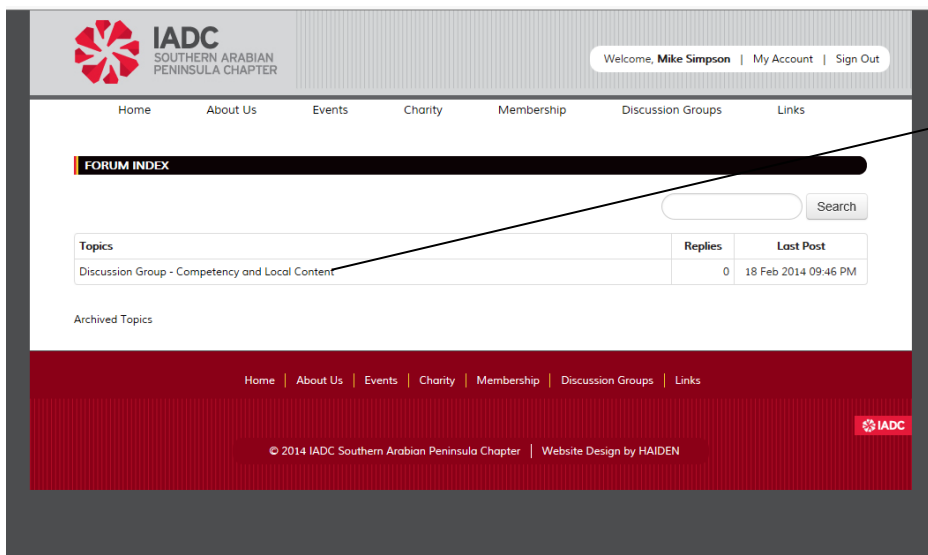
IADC
SOUTHERN ARABIAN PENINSULA CHAPTER

Welcome, **Mike Simpson** | My Account | Sign Out

Home About Us Events Charity Membership Discussion Groups Links

FORUM INDEX

Search

| Topics | Replies | Last Post |
|---|---|---|
| Discussion Group - Competency and Local Content | 0 | 18 Feb 2014 09:46 PM |

Archived Topics

Home | About Us | Events | Charity | Membership | Discussion Groups | Links

IADC

© 2014 IADC Southern Arabian Peninsula Chapter | Website Design by HAIDEN